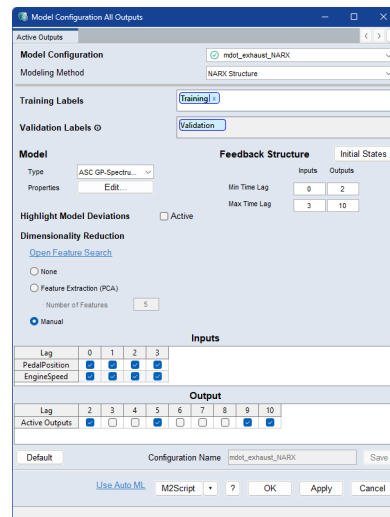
Model Configuration All Outputs

Active Outputs

Model Configuration
mdot_exhaust_NARX

Modeling Method
NARX Structure

Training Labels
Training ×

Validation Labels ⊙
Validation

Model
Type ASC GP-Spectru...
Properties Edit...

Feedback Structure
Initial States

| | Inputs | Outputs |
|---|---|---|
| Min Time Lag | 0 | 2 |
| Max Time Lag | 3 | 10 |

Highlight Model Deviations
Active

Dimensionality Reduction

Open Feature Search

None
Feature Extraction (PCA)
Number of Features 5
Manual

Inputs

| Lag | 0 | 1 | 2 | 3 |
|---|---|---|---|---|
| PedalPosition | ✓ | ✓ | ✓ | ✓ |
| EngineSpeed | ✓ | ✓ | ✓ | ✓ |

Output

| Lag | 2 | 3 | 4 | 5 | 6 | 7 | 8 | 9 | 10 |
|---|---|---|---|---|---|---|---|---|---|
| Active Outputs | ✓ | | | ✓ | | | | ✓ | ✓ |

Default
Configuration Name mdot_exhaust_NARX
Save

Use Auto ML
M2Script
?
OK
Apply
Cancel